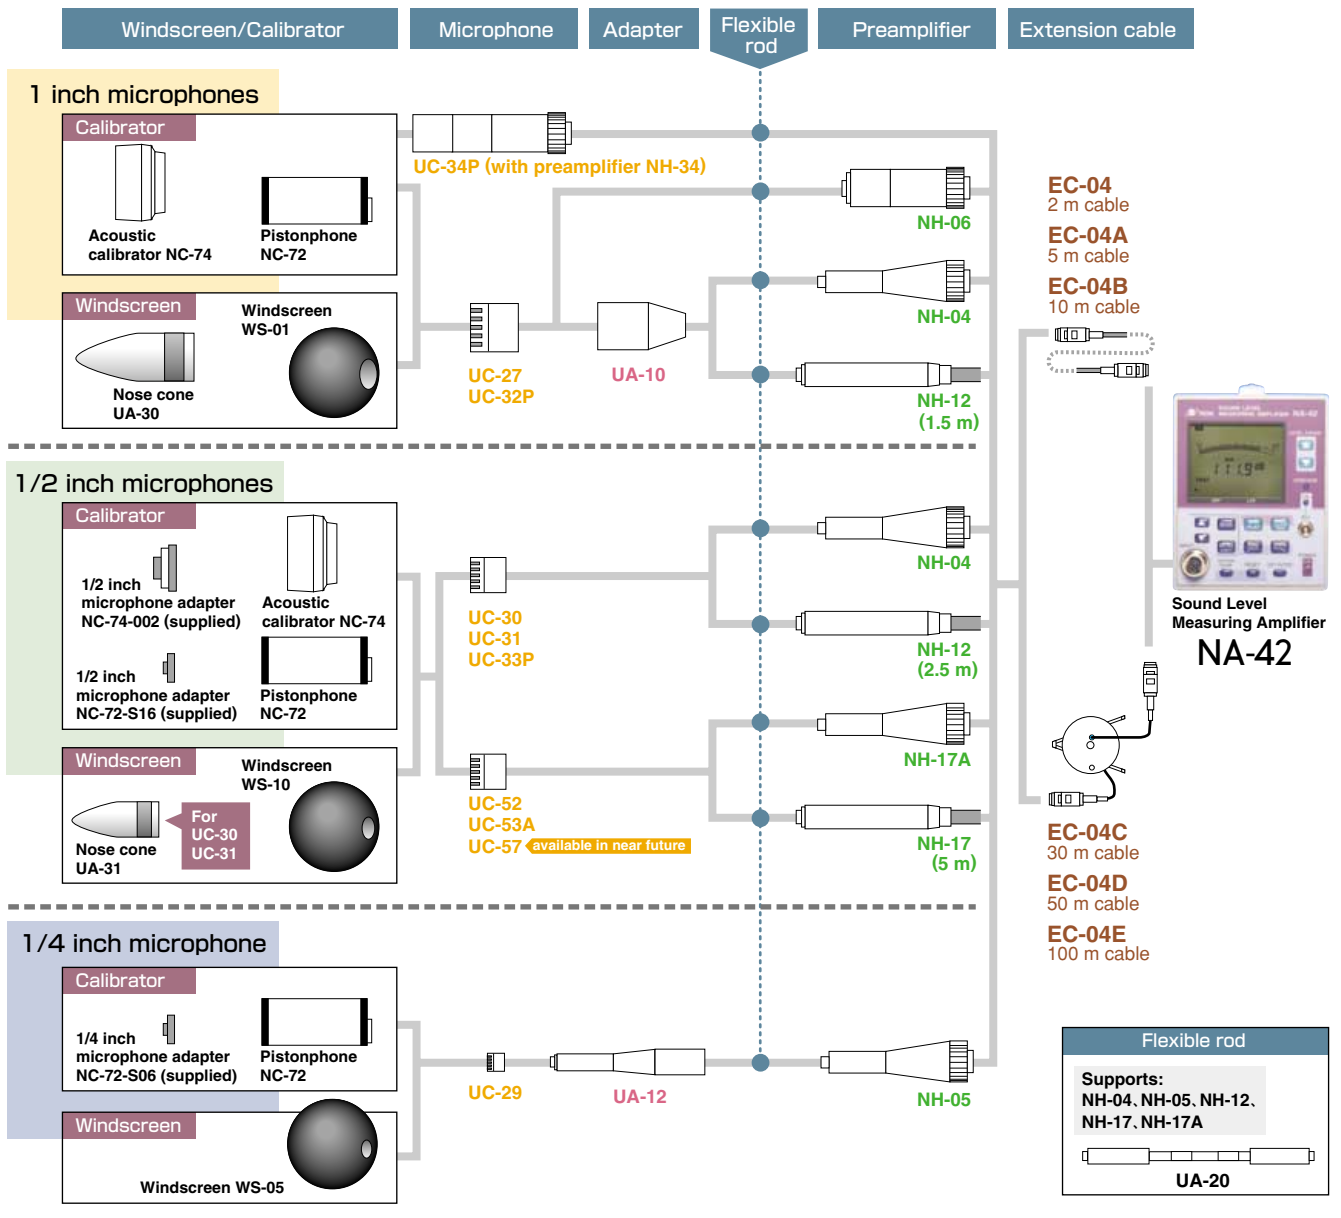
Windscreen/Calibrator | Microphone | Adapter | Flexible rod | Preamplifier | Extension cable

1 inch microphones

Calibrator

Acoustic calibrator NC-74

Pistonphone NC-72

Windscreen

Windscreen WS-01

Nose cone UA-30

UC-34P (with preamplifier NH-34)

NH-06

UC-27
UC-32P

UA-10

NH-04

NH-12
(1.5 m)

EC-04
2 m cable

EC-04A
5 m cable

EC-04B
10 m cable

1/2 inch microphones

Calibrator

1/2 inch microphone adapter NC-74-002 (supplied)

Acoustic calibrator NC-74

1/2 inch microphone adapter NC-72-S16 (supplied)

Pistonphone NC-72

Windscreen

Windscreen WS-10

Nose cone UA-31

For UC-30 UC-31

UC-30
UC-31
UC-33P

NH-04

NH-12
(2.5 m)

Sound Level Measuring Amplifier
NA-42

NH-17A

UC-52
UC-53A
UC-57 available in near future

NH-17
(5 m)

EC-04C
30 m cable

EC-04D
50 m cable

EC-04E
100 m cable

1/4 inch microphone

Calibrator

1/4 inch microphone adapter NC-72-S06 (supplied)

Pistonphone NC-72

Windscreen

Windscreen WS-05

UC-29

UA-12

NH-05

Flexible rod

Supports:
NH-04、NH-05、NH-12、NH-17、NH-17A

UA-20